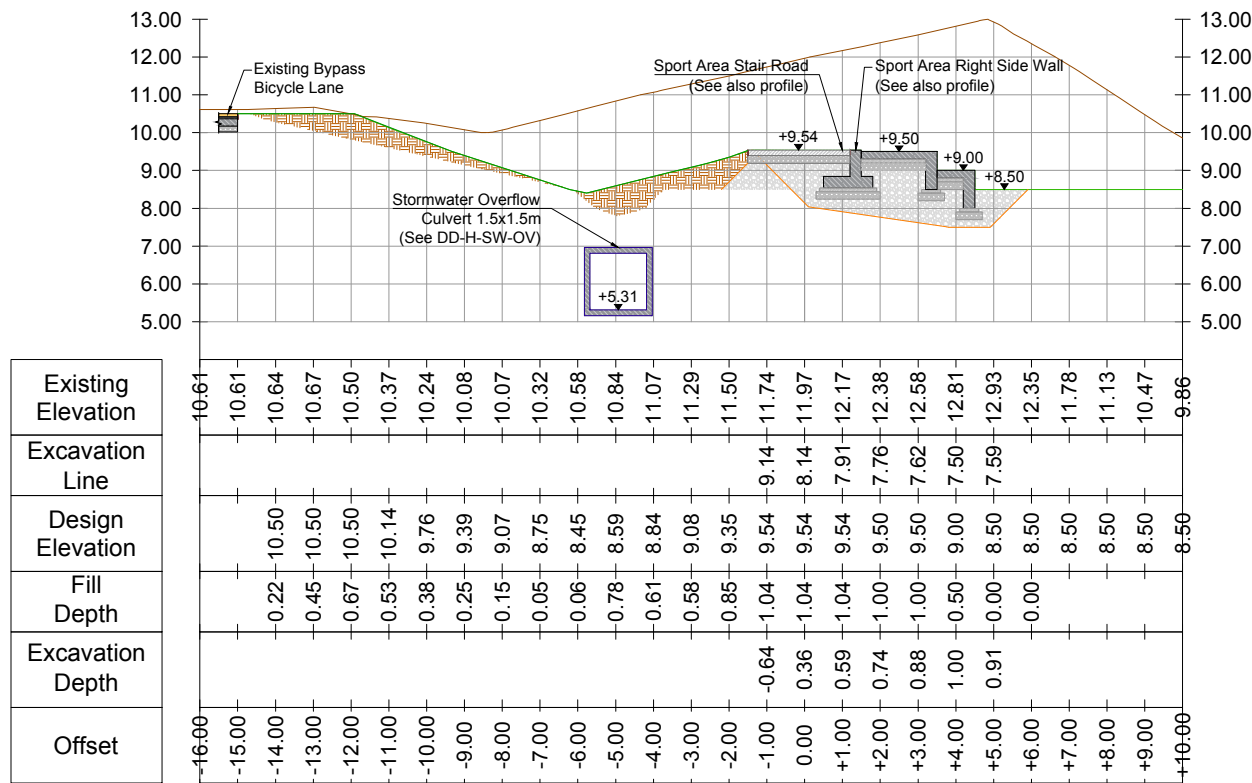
13.00
12.00
11.00
10.00
9.00
8.00
7.00
6.00
5.00

Existing Bypass Bicycle Lane

Sport Area Stair Road (See also profile)

Sport Area Right Side Wall (See also profile)

+9.54
+9.50
+9.00
+8.50

Stormwater Overflow Culvert 1.5x1.5m (See DD-H-SW-OV)

+5.31

13.00
12.00
11.00
10.00
9.00
8.00
7.00
6.00
5.00

| Existing Elevation | 10.61 | 10.61 | 10.64 | 10.67 | 10.50 | 10.37 | 10.24 | 10.08 | 10.07 | 10.32 | 10.58 | 10.84 | 11.07 | 11.29 | 11.50 | 11.74 | 11.97 | 12.17 | 12.38 | 12.58 | 12.81 | 12.93 | 12.35 | 11.78 | 11.13 | 10.47 | 9.86 |
|---|---|---|---|---|---|---|---|---|---|---|---|---|---|---|---|---|---|---|---|---|---|---|---|---|---|---|---|
| Excavation Line | | | | | | | | | | | | | | | | 9.14 | 8.14 | 7.91 | 7.76 | 7.62 | 7.50 | 7.59 | | | | | |
| Design Elevation | | | 10.50 | 10.50 | 10.50 | 10.14 | 9.76 | 9.39 | 9.07 | 8.75 | 8.45 | 8.59 | 8.84 | 9.08 | 9.35 | 9.54 | 9.54 | 9.54 | 9.50 | 9.50 | 9.00 | 8.50 | 8.50 | 8.50 | 8.50 | 8.50 | 8.50 |
| Fill Depth | | | 0.22 | 0.45 | 0.67 | 0.53 | 0.38 | 0.25 | 0.15 | 0.05 | 0.06 | 0.78 | 0.61 | 0.58 | 0.85 | 1.04 | 1.04 | 1.04 | 1.00 | 1.00 | 0.50 | 0.00 | 0.00 | | | | |
| Excavation Depth | | | | | | | | | | | | | | | | -0.64 | 0.36 | 0.59 | 0.74 | 0.88 | 1.00 | 0.91 | | | | | |
| Offset | -16.00 | -15.00 | -14.00 | -13.00 | -12.00 | -11.00 | -10.00 | -9.00 | -8.00 | -7.00 | -6.00 | -5.00 | -4.00 | -3.00 | -2.00 | -1.00 | 0.00 | +1.00 | +2.00 | +3.00 | +4.00 | +5.00 | +6.00 | +7.00 | +8.00 | +9.00 | +10.00 |